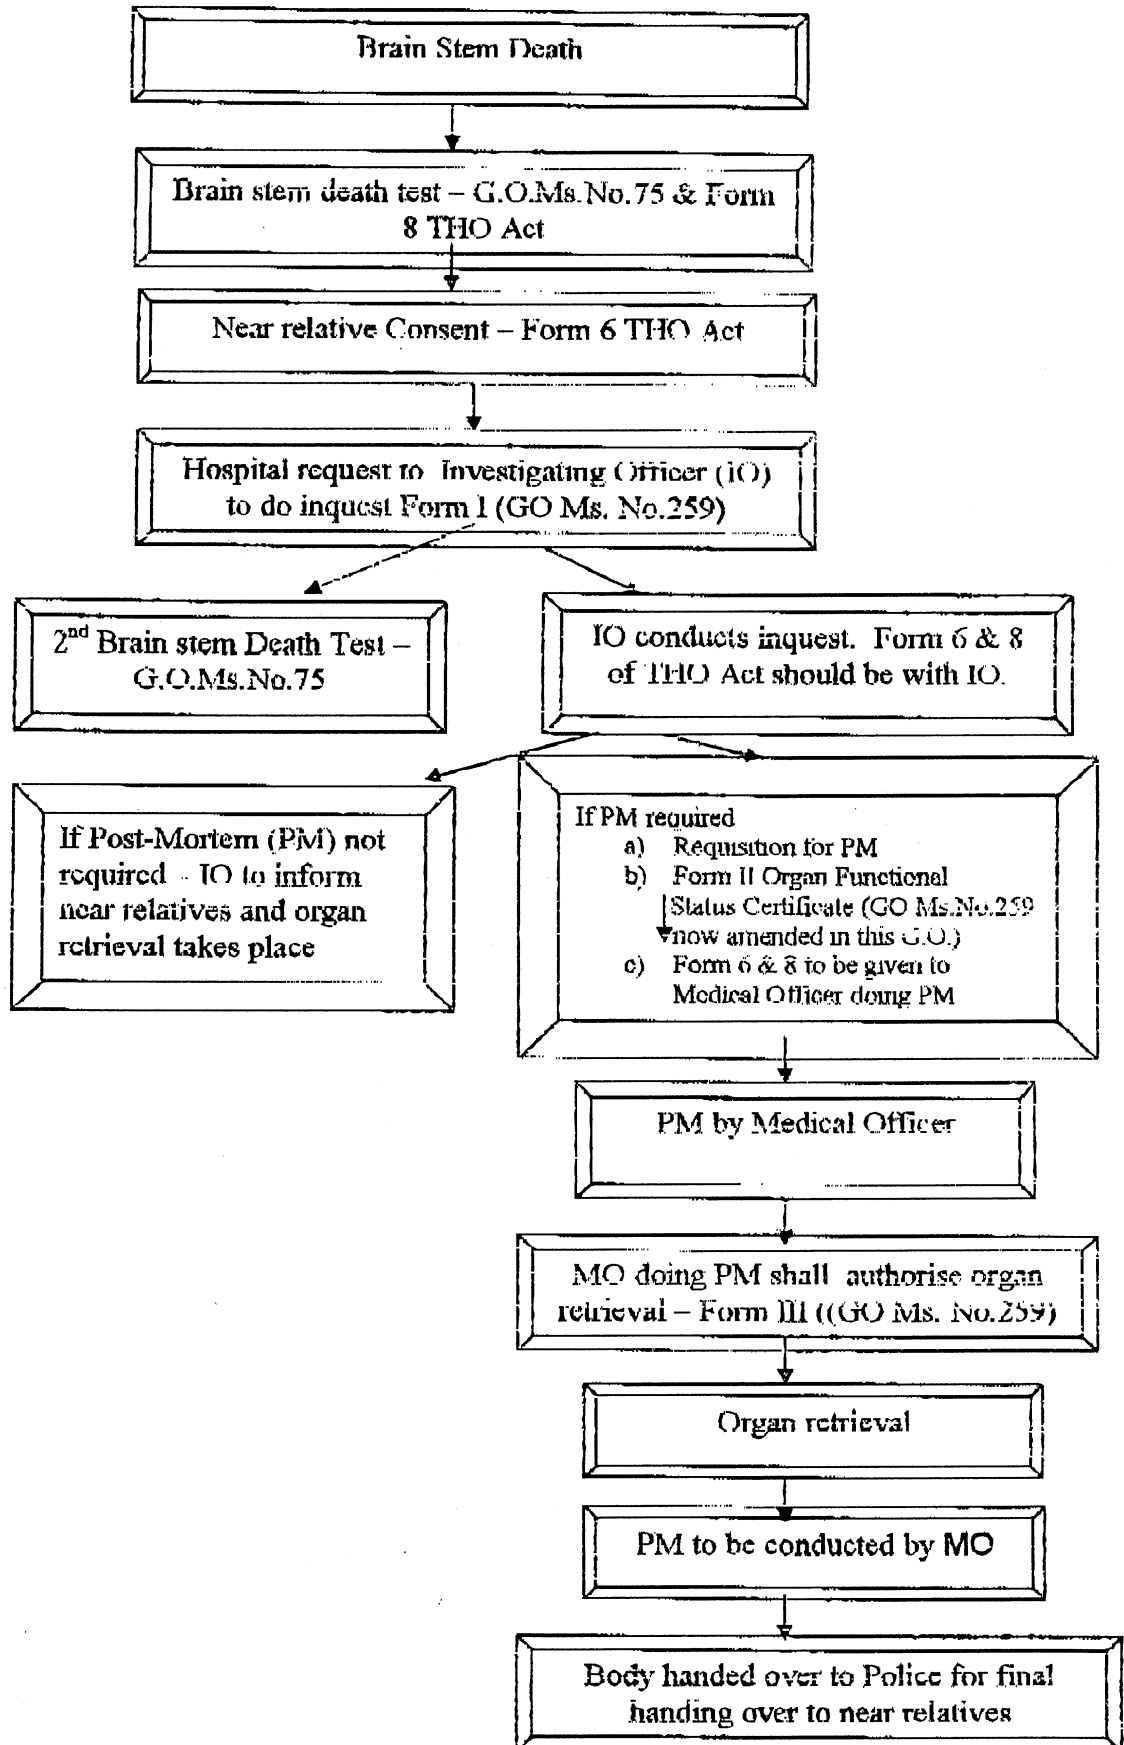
Brain Stem Death

Brain stem death test – G.O.Ms.No.75 & Form 8 THO Act

Near relative Consent – Form 6 THO Act

Hospital request to Investigating Officer (IO) to do inquest Form I (GO Ms. No.259)

2$^{nd}$ Brain stem Death Test – G.O.Ms.No.75

IO conducts inquest. Form 6 & 8 of THO Act should be with IO.

If Post-Mortem (PM) not required - IO to inform near relatives and organ retrieval takes place

If PM required
a) Requsition for PM
b) Form II Organ Functional Status Certificate (GO Ms.No.259 now amended in this G.O.)
c) Form 6 & 8 to be given to Medical Officer doing PM

PM by Medical Officer

MO doing PM shall authorise organ retrieval – Form III ((GO Ms. No.259)

Organ retrieval

PM to be conducted by MO

Body handed over to Police for final handing over to near relatives